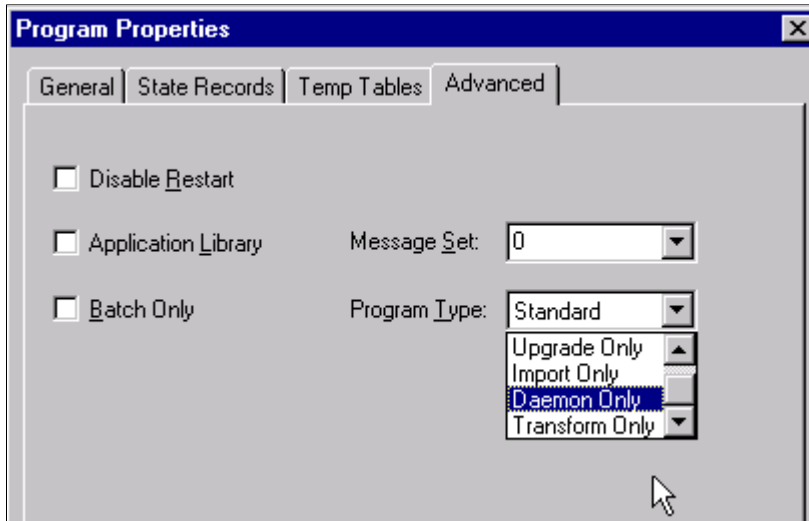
Program Properties

General | State Records | Temp Tables | Advanced

Disable Restart

Application Library

Message Set: 0

Batch Only

Program Type: Standard

Upgrade Only
Import Only
Daemon Only
Transform Only